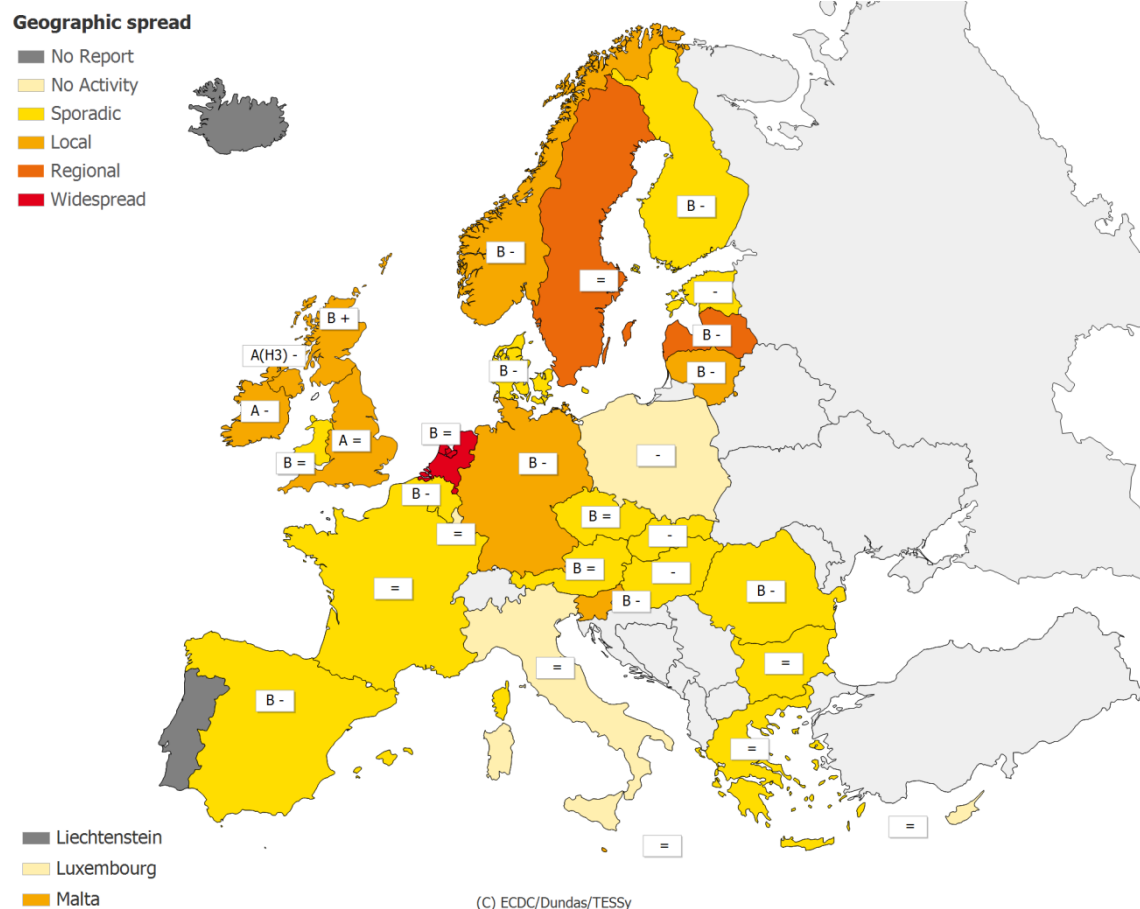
Geographic spread
No Report
No Activity
Sporadic
Local
Regional
Widespread

B -
B -
=
-
B -
B -
B -
B +
A(H3) -
A -
A =
B =
B =
B -
=
B -
-
B =
-
B =
-
B -
=
B -
=
=
B -
=
=
=

Liechtenstein
Luxembourg
Malta

(C) ECDC/Dundas/TESSy